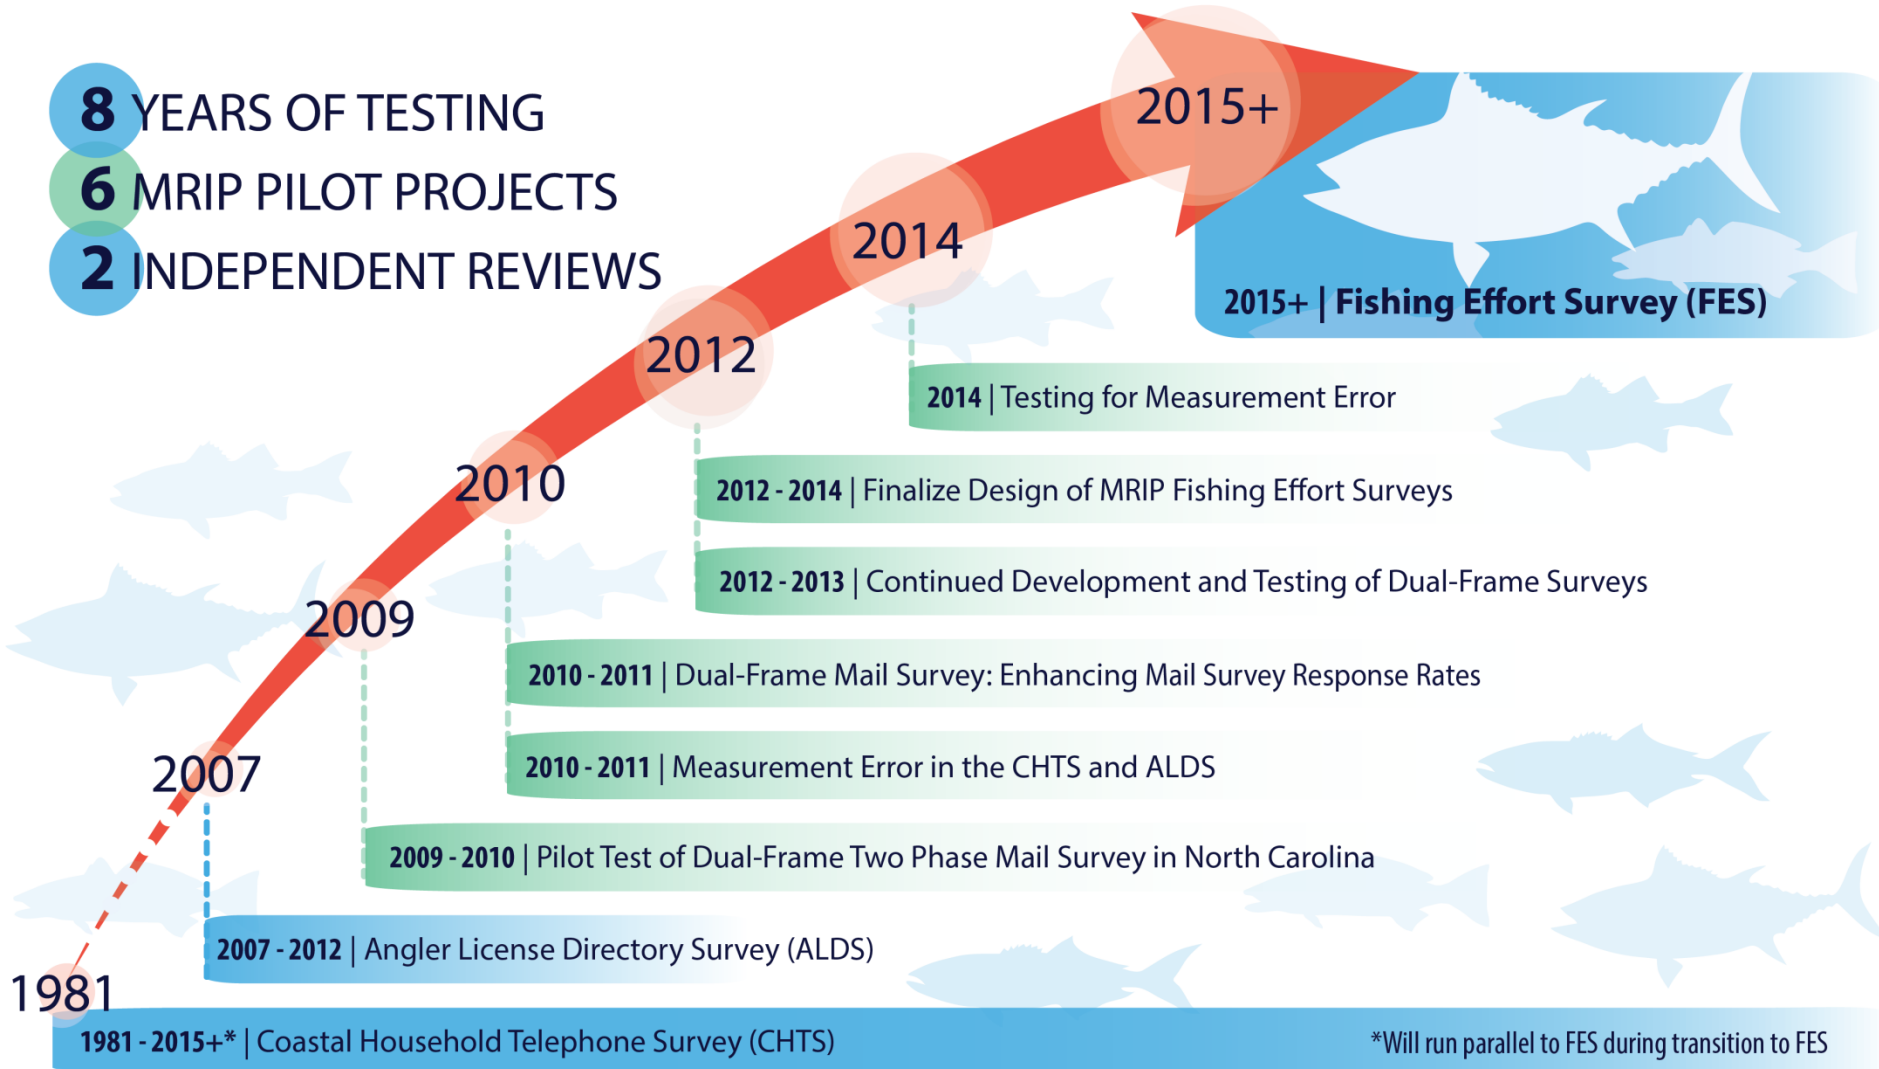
8 YEARS OF TESTING
6 MRIP PILOT PROJECTS
2 INDEPENDENT REVIEWS

2015+

2015+ | Fishing Effort Survey (FES)

2014

2014 | Testing for Measurement Error

2012

2012 - 2014 | Finalize Design of MRIP Fishing Effort Surveys

2012 - 2013 | Continued Development and Testing of Dual-Frame Surveys

2010

2010 - 2011 | Dual-Frame Mail Survey: Enhancing Mail Survey Response Rates

2010 - 2011 | Measurement Error in the CHTS and ALDS

2009

2009 - 2010 | Pilot Test of Dual-Frame Two Phase Mail Survey in North Carolina

2007

2007 - 2012 | Angler License Directory Survey (ALDS)

1981

1981 - 2015+* | Coastal Household Telephone Survey (CHTS)

*Will run parallel to FES during transition to FES